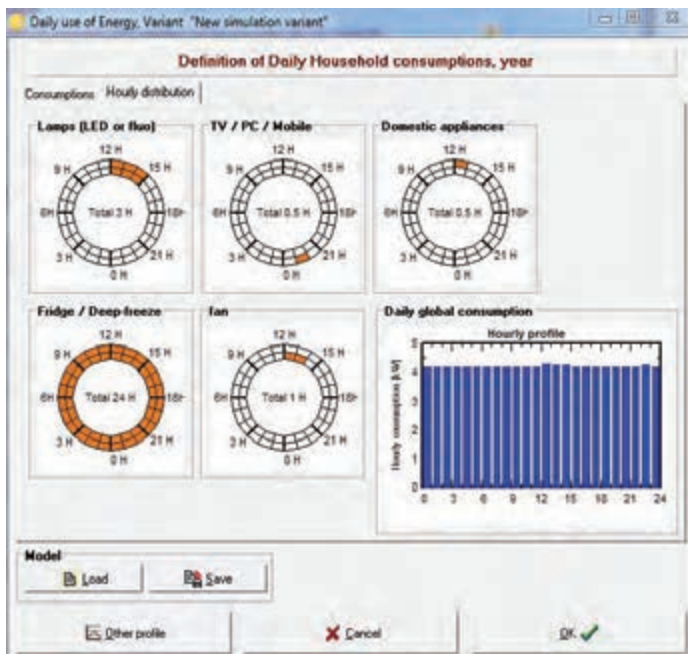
Daily use of Energy, Variant "New simulation variant"

Definition of Daily Household consumptions, year

Consumptions Hourly distribution

Lamps (LED or fluo)
12 H
9 H
15 H
6H
Total 3 H
18H
3 H
21 H
0 H

TV / PC / Mobile
12 H
9 H
15 H
6H
Total 0.5 H
18H
3 H
21 H
0 H

Domestic appliances
12 H
9 H
15 H
6H
Total 0.5 H
18H
3 H
21 H
0 H

Fridge / Deep-freeze
12 H
9 H
15 H
6H
Total 24 H
18H
3 H
21 H
0 H

fan
12 H
9 H
15 H
6H
Total 1 H
18H
3 H
21 H
0 H

Daily global consumption
Hourly profile
Hourly consumption [kW]
5
4
3
2
1
0
0 3 6 9 12 15 18 21 24

Model
Load
Save

Other profile
Cancel
OK